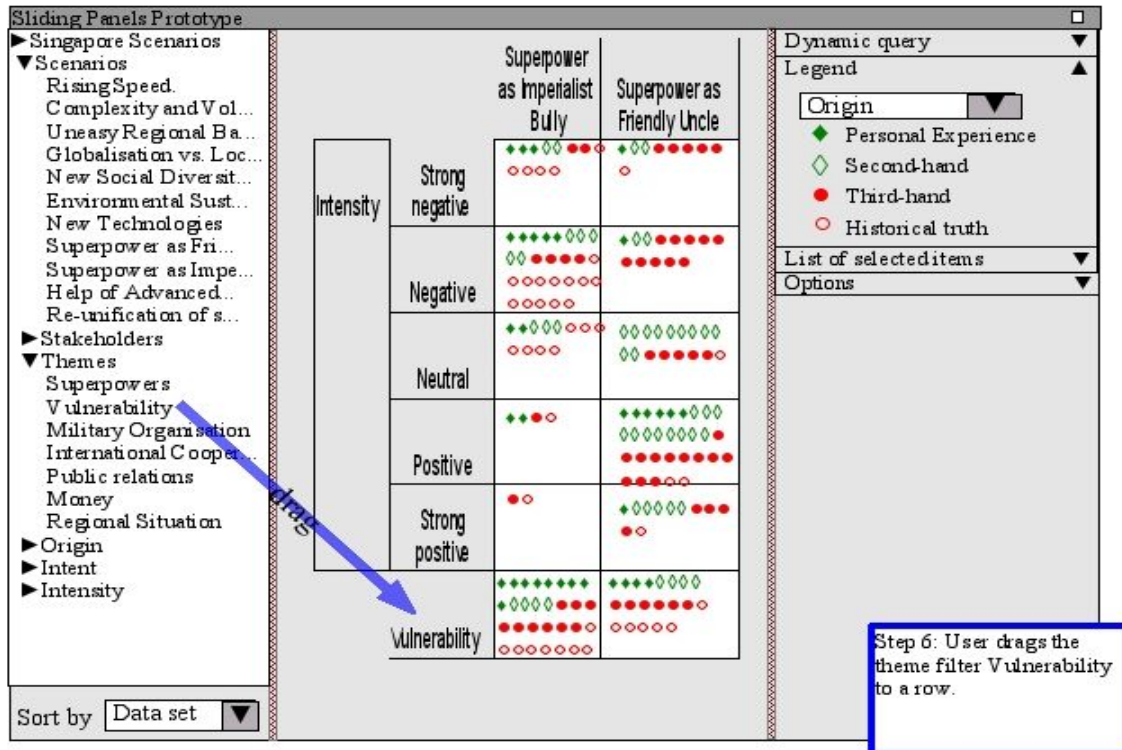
Sliding Panels Prototype

▶Singapore Scenarios
▼Scenarios
Rising Speed.
Complexity and Vol...
Uneasy Regional Ba...
Globalisation vs. Loc...
New Social Diversit...
Environmental Sust...
New Technologies
Superpower as Fri...
Superpower as Impe...
Help of Advanced...
Re-unification of s...
▶Stakeholders
▼Themes
Superpowers
Vulnerability
Military Organisation
International Cooper...
Public relations
Money
Regional Situation
▶Origin
▶Intent
▶Intensity

Sort by Data set

drag

| | | Superpower as Imperialist Bully | Superpower as Friendly Uncle |
|---|---|---|---|
| Intensity | Strong negative | | |
| | Negative | | |
| | Neutral | | |
| | Positive | | |
| | Strong positive | | |
| | Vulnerability | | |

Dynamic query
Legend
Origin
Personal Experience
Second-hand
Third-hand
Historical truth
List of selected items
Options

Step 6: User drags the theme filter Vulnerability to a row.